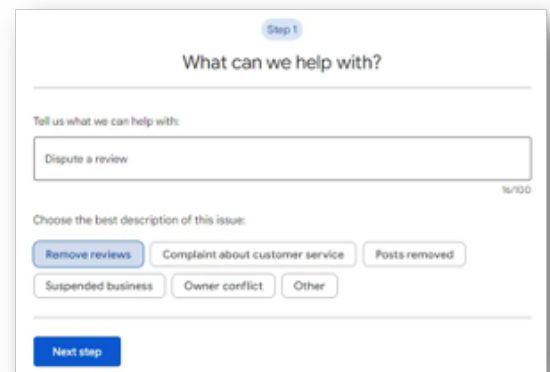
Step 1

What can we help with?

Tell us what we can help with:

Dispute a review

16/100

Choose the best description of this issue:

Remove reviews
Complaint about customer service
Posts removed
Suspended business
Owner conflict
Other

Next step